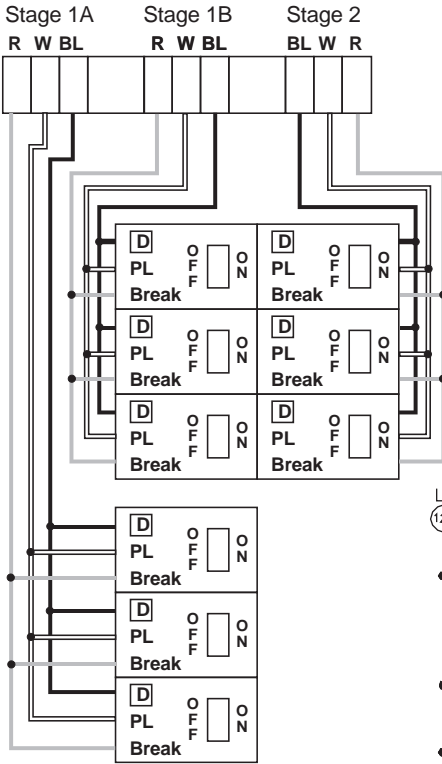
Stage 1A Stage 1B Stage 2
R W BL R W BL BL W R

D PL Break OFF ON
D PL Break OFF ON
D PL Break OFF ON
D PL Break OFF ON
D PL Break OFF ON
D PL Break OFF ON

D PL Break OFF ON
D PL Break OFF ON
D PL Break OFF ON

L
12